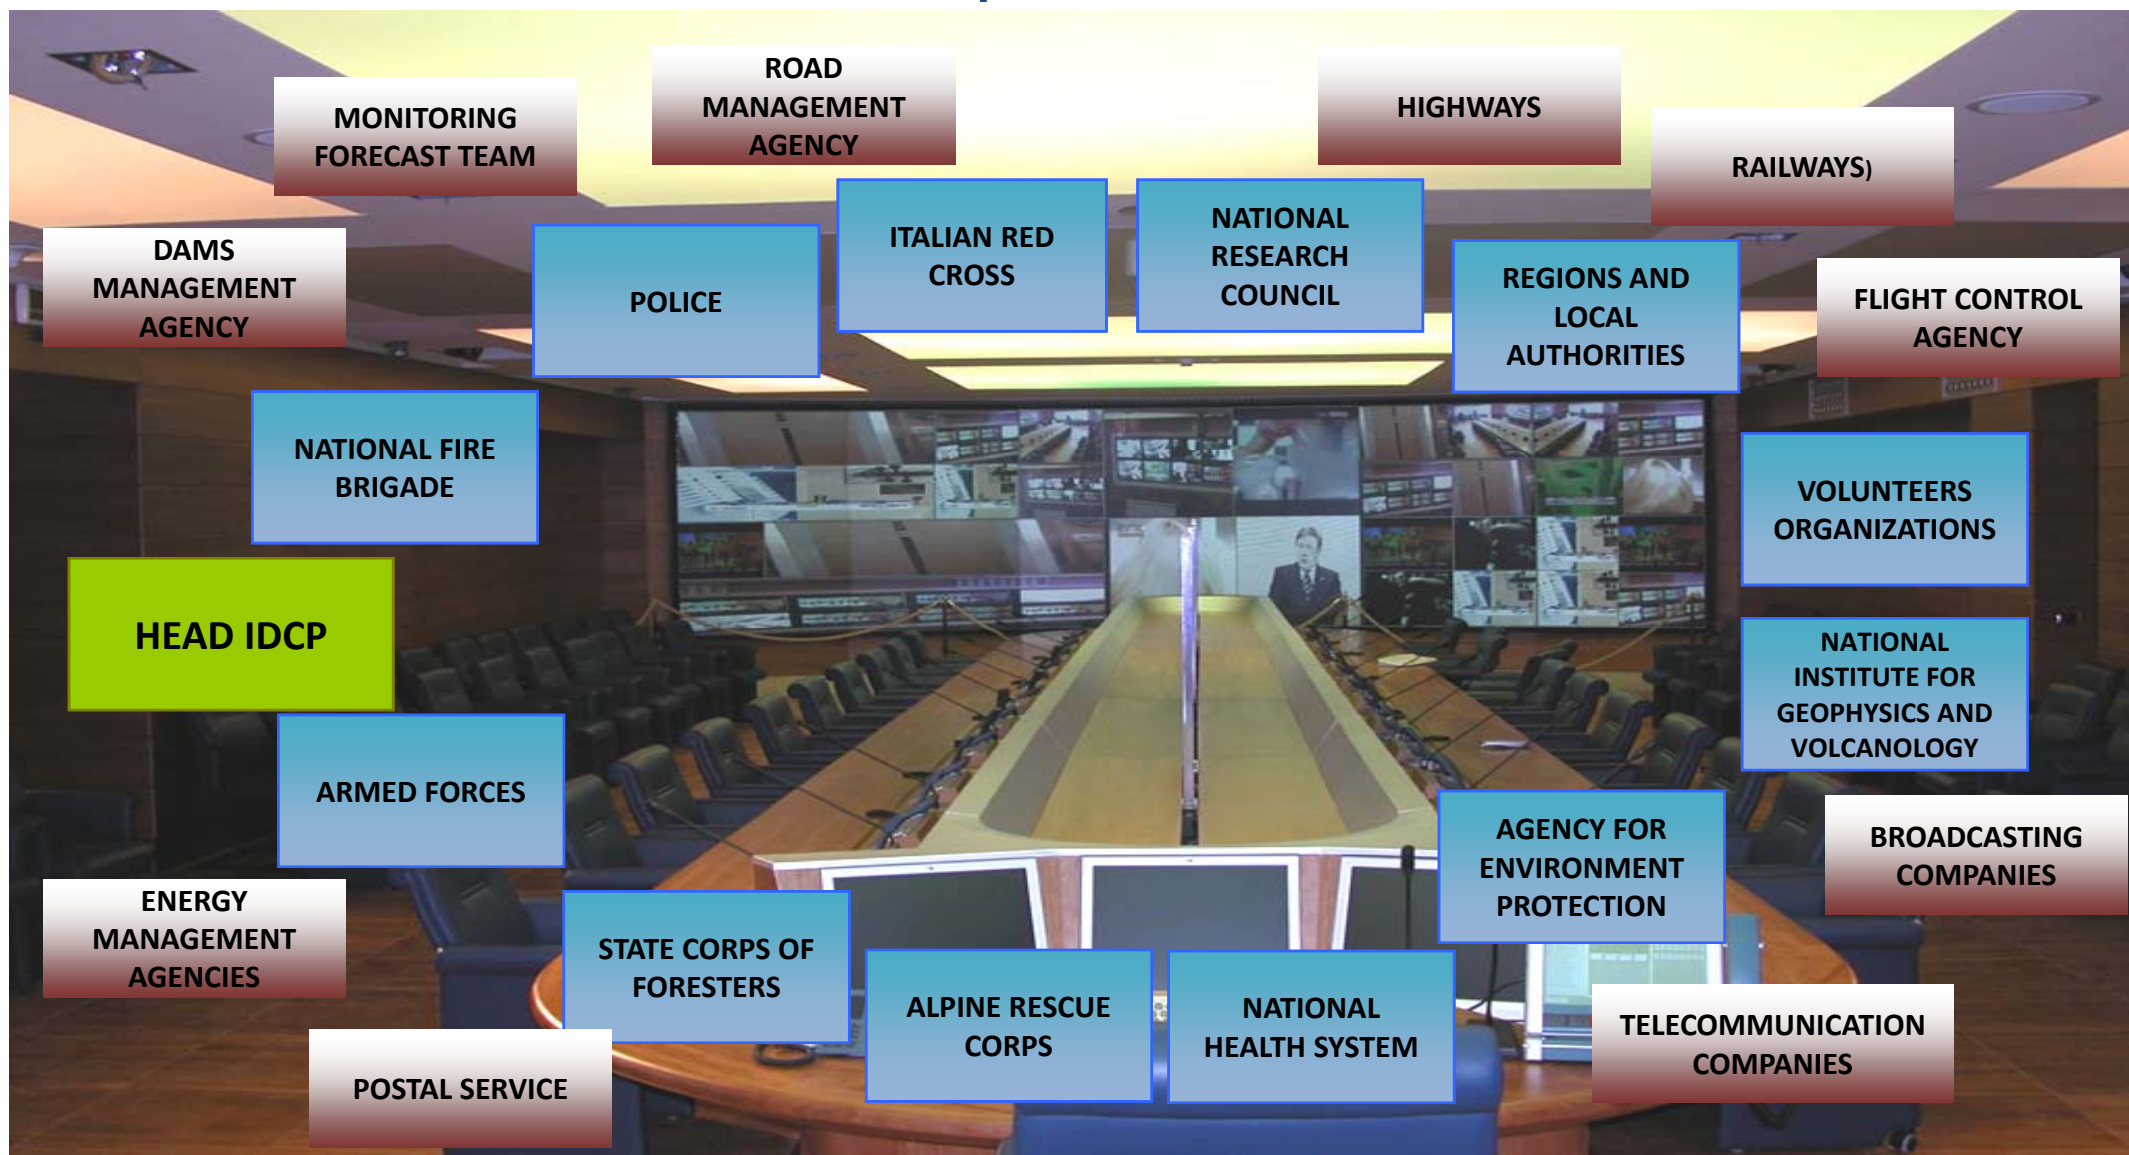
ROAD MANAGEMENT AGENCY

MONITORING FORECAST TEAM

HIGHWAYS

RAILWAYS)

ITALIAN RED CROSS

NATIONAL RESEARCH COUNCIL

DAMS MANAGEMENT AGENCY

POLICE

REGIONS AND LOCAL AUTHORITIES

FLIGHT CONTROL AGENCY

NATIONAL FIRE BRIGADE

VOLUNTEERS ORGANIZATIONS

HEAD IDCP

NATIONAL INSTITUTE FOR GEOPHYSICS AND VOLCANOLOGY

ARMED FORCES

AGENCY FOR ENVIRONMENT PROTECTION

BROADCASTING COMPANIES

ENERGY MANAGEMENT AGENCIES

STATE CORPS OF FORESTERS

ALPINE RESCUE CORPS

NATIONAL HEALTH SYSTEM

TELECOMMUNICATION COMPANIES

POSTAL SERVICE